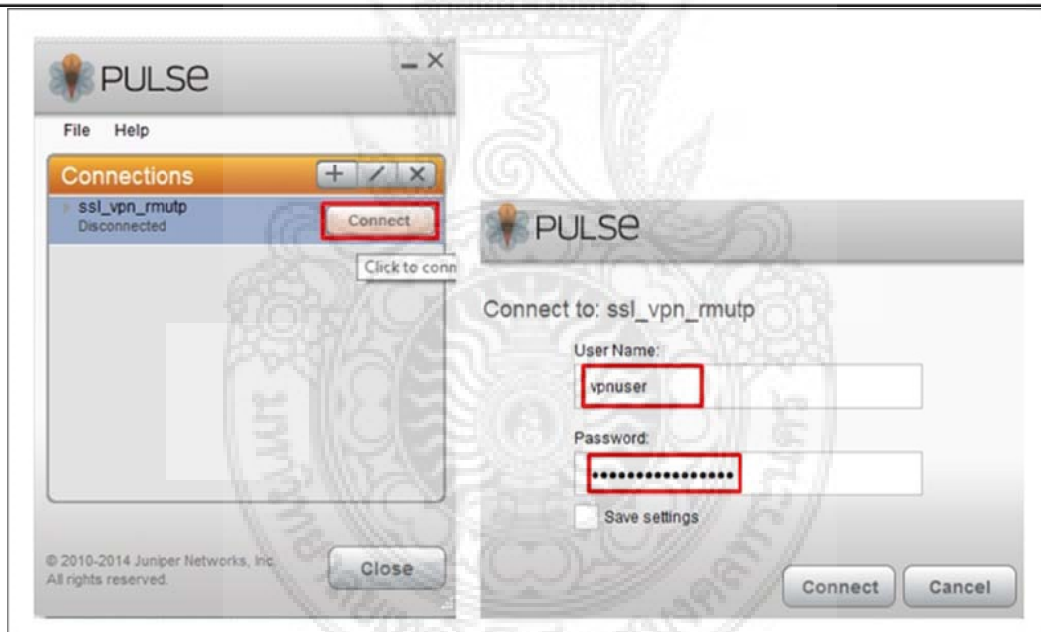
PULSE

File Help

Connections

ssl_vpn_rmutp
Disconnected

Connect

Click to conn

© 2010-2014 Juniper Networks, Inc.
All rights reserved.

Close

PULSE

Connect to: ssl_vpn_rmutp

User Name:

vpnuser

Password:

•••••••••••••••••

Save settings

Connect

Cancel